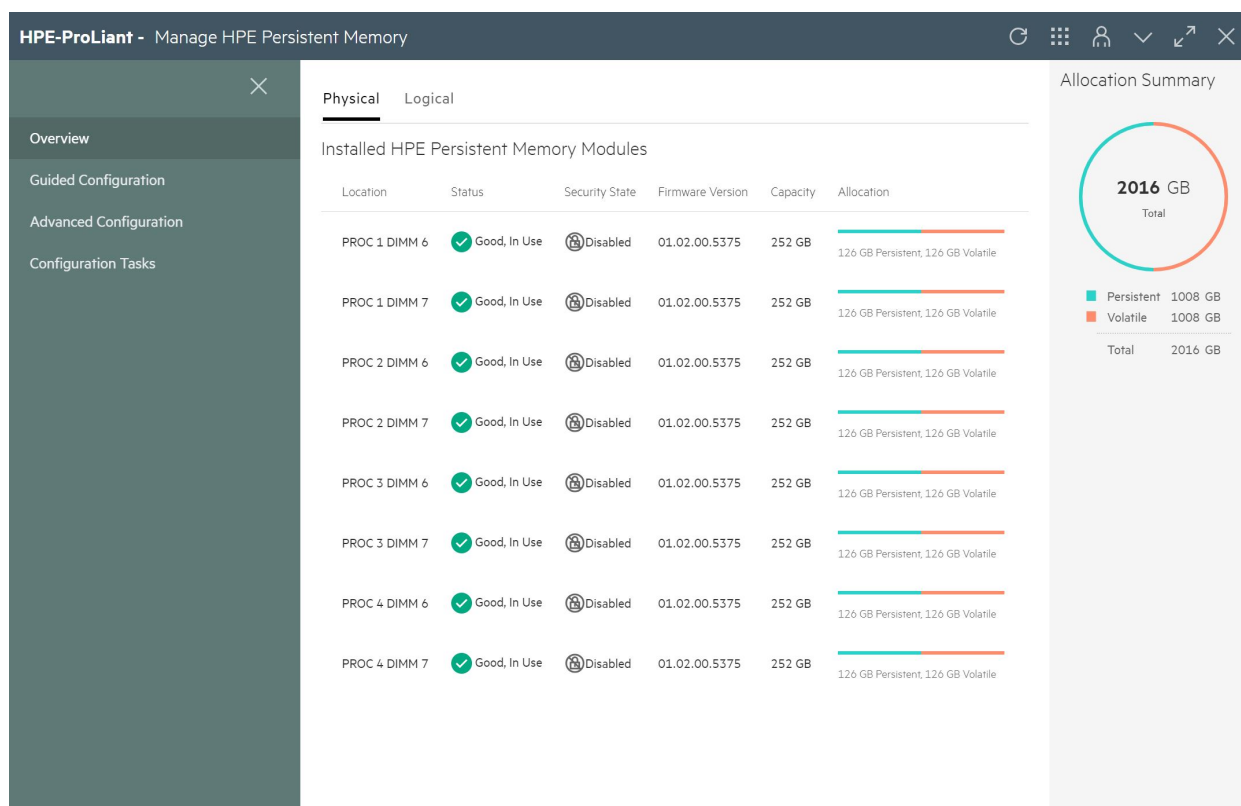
HPE-ProLiant - Manage HPE Persistent Memory

Overview
Guided Configuration
Advanced Configuration
Configuration Tasks

Physical Logical

Installed HPE Persistent Memory Modules

| Location | Status | Security State | Firmware Version | Capacity | Allocation |
|---|---|---|---|---|---|
| PROC 1 DIMM 6 | Good, In Use | Disabled | 01.02.00.5375 | 252 GB | 126 GB Persistent, 126 GB Volatile |
| PROC 1 DIMM 7 | Good, In Use | Disabled | 01.02.00.5375 | 252 GB | 126 GB Persistent, 126 GB Volatile |
| PROC 2 DIMM 6 | Good, In Use | Disabled | 01.02.00.5375 | 252 GB | 126 GB Persistent, 126 GB Volatile |
| PROC 2 DIMM 7 | Good, In Use | Disabled | 01.02.00.5375 | 252 GB | 126 GB Persistent, 126 GB Volatile |
| PROC 3 DIMM 6 | Good, In Use | Disabled | 01.02.00.5375 | 252 GB | 126 GB Persistent, 126 GB Volatile |
| PROC 3 DIMM 7 | Good, In Use | Disabled | 01.02.00.5375 | 252 GB | 126 GB Persistent, 126 GB Volatile |
| PROC 4 DIMM 6 | Good, In Use | Disabled | 01.02.00.5375 | 252 GB | 126 GB Persistent, 126 GB Volatile |
| PROC 4 DIMM 7 | Good, In Use | Disabled | 01.02.00.5375 | 252 GB | 126 GB Persistent, 126 GB Volatile |

Allocation Summary

2016 GB
Total

Persistent 1008 GB
Volatile 1008 GB
Total 2016 GB